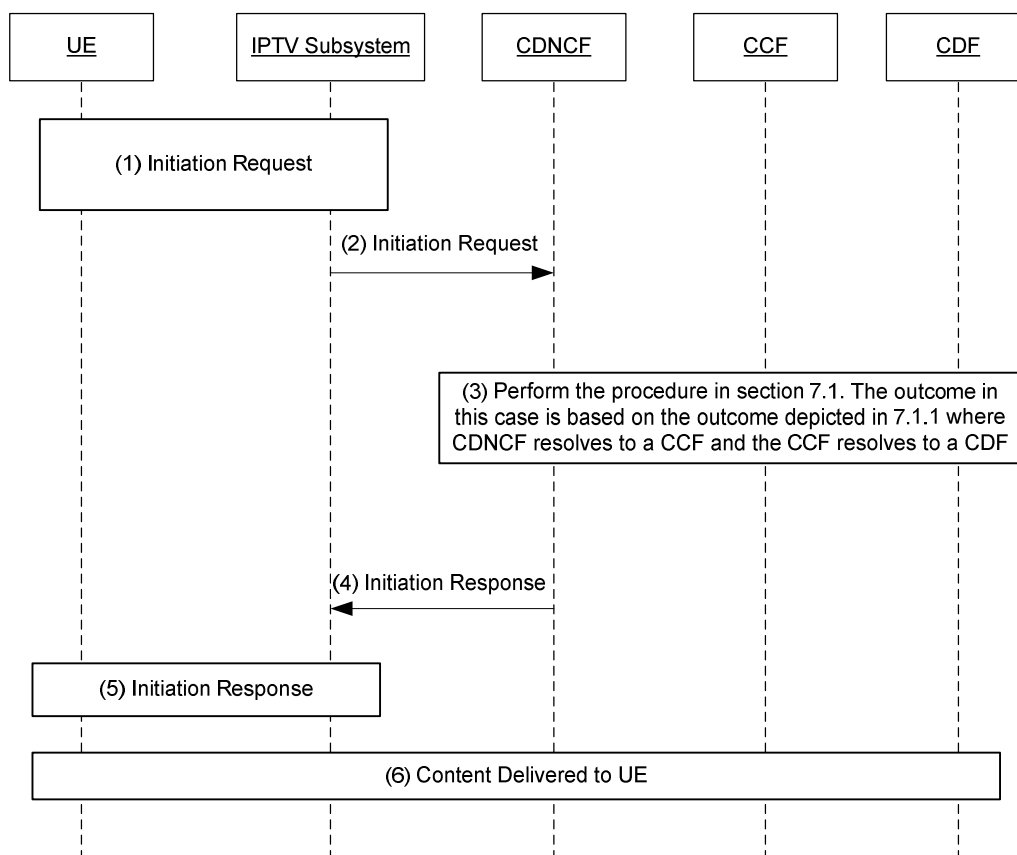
UE

IPTV Subsystem

CDNCF

CCF

CDF

(1) Initiation Request

(2) Initiation Request

(3) Perform the procedure in section 7.1. The outcome in this case is based on the outcome depicted in 7.1.1 where CDNCF resolves to a CCF and the CCF resolves to a CDF

(4) Initiation Response

(5) Initiation Response

(6) Content Delivered to UE